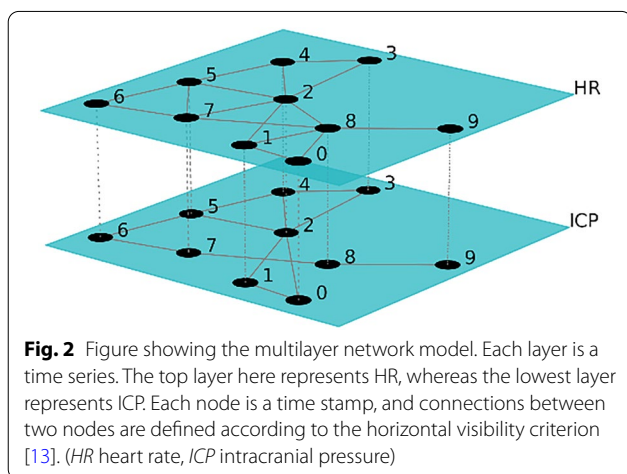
4
3
5
HR
6
2
7
8
9
1
0
4
3
5
ICP
6
2
7
8
9
1
0

**Fig. 2** Figure showing the multilayer network model. Each layer is a time series. The top layer here represents HR, whereas the lowest layer represents ICP. Each node is a time stamp, and connections between two nodes are defined according to the horizontal visibility criterion [13]. (*HR* heart rate, *ICP* intracranial pressure)